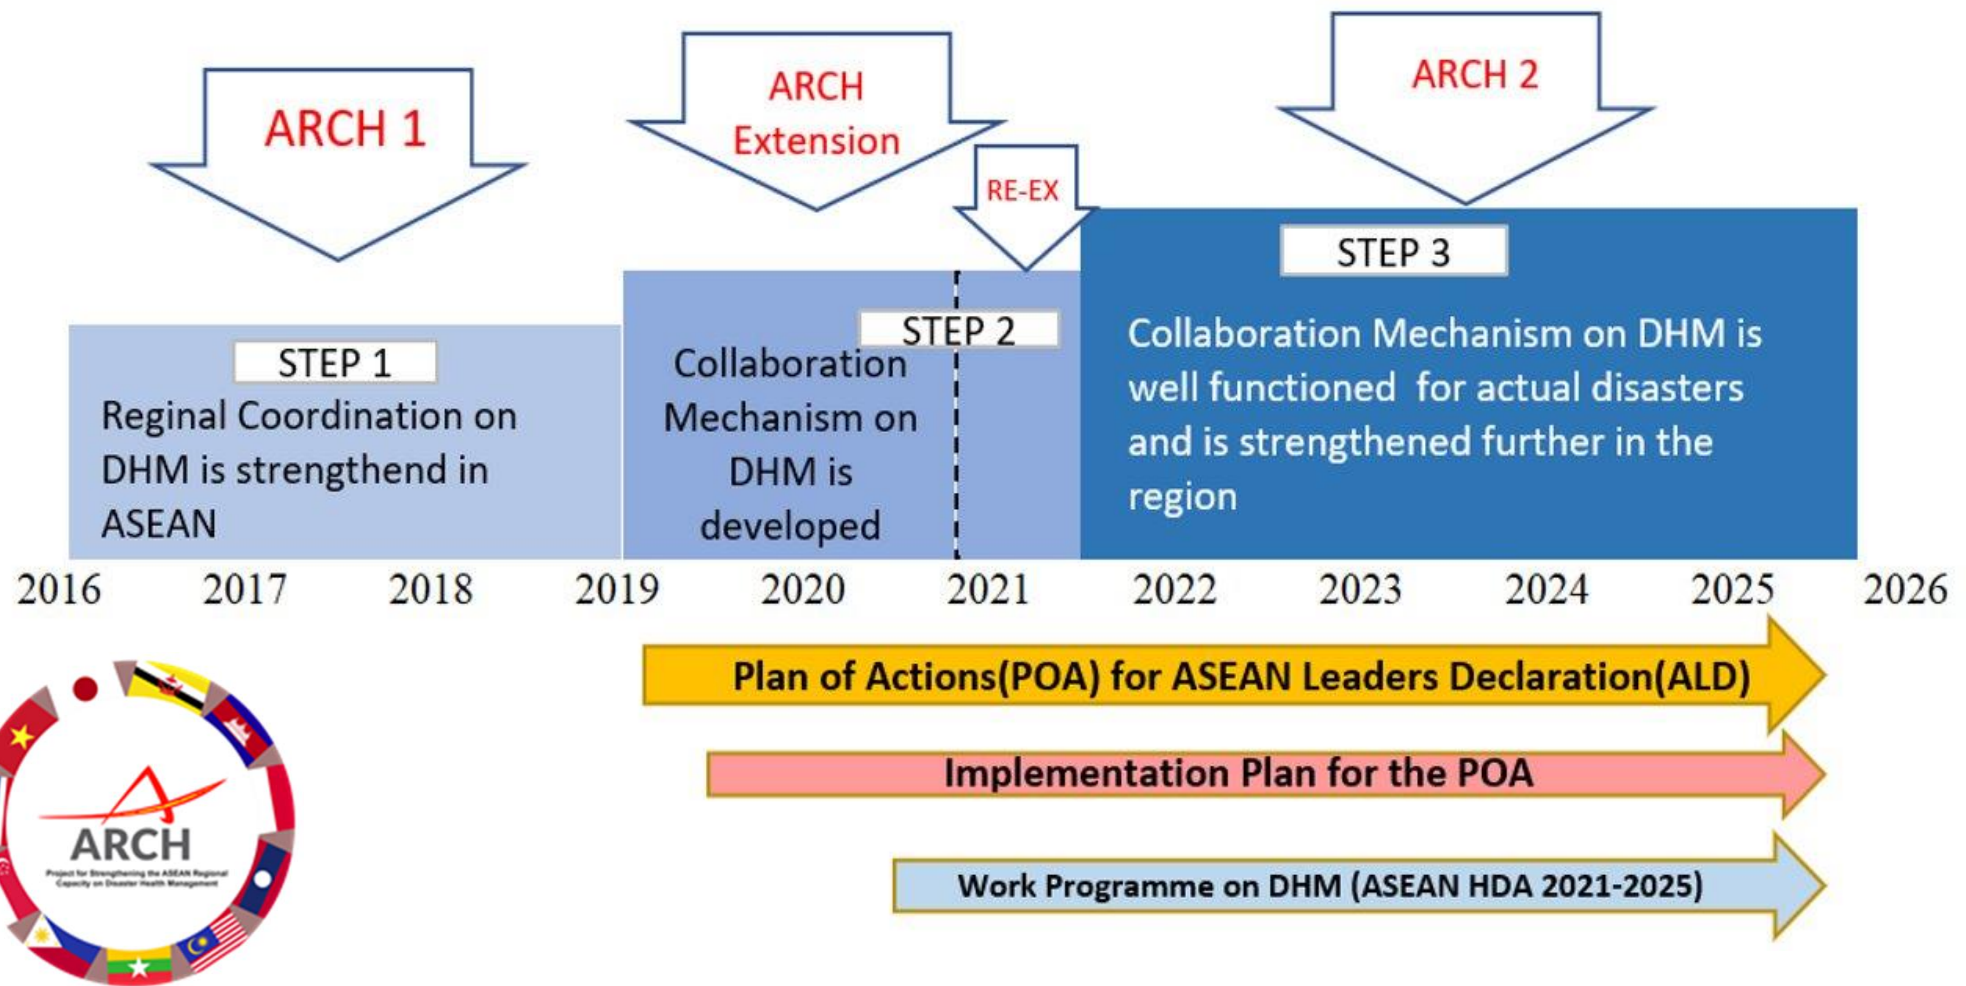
ARCH 1

ARCH Extension

RE-EX

ARCH 2

STEP 1
Reginal Coordination on DHM is strengthend in ASEAN

STEP 2
Collaboration Mechanism on DHM is developed

STEP 3
Collaboration Mechanism on DHM is well functioned for actual disasters and is strengthened further in the region

2016 2017 2018 2019 2020 2021 2022 2023 2024 2025 2026

Plan of Actions(POA) for ASEAN Leaders Declaration(ALD)

Implementation Plan for the POA

Work Programme on DHM (ASEAN HDA 2021-2025)

ARCH
Project for Strengthening the ASEAN Regional Capacity on Disaster Health Management